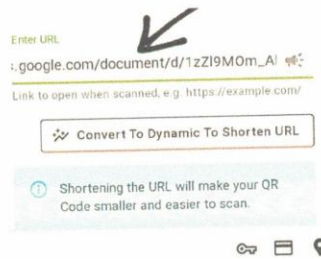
Enter URL

:.google.com/document/d/1zZI9MOm_Al

Link to open when scanned, e.g. https://example.com/

Convert To Dynamic To Shorten URL

Shortening the URL will make your QR Code smaller and easier to scan.